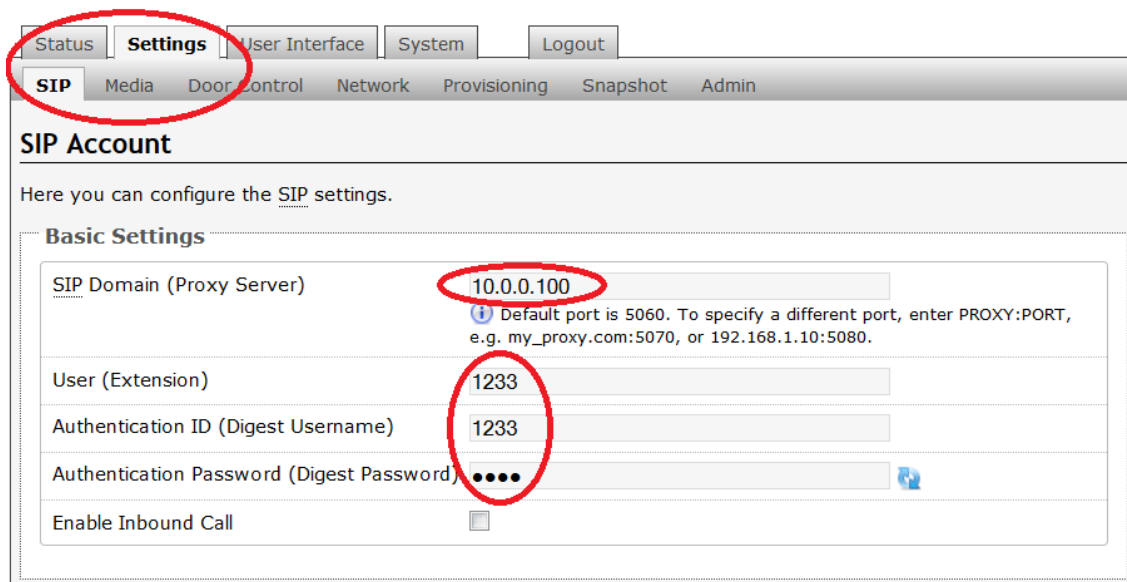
Status Settings User Interface System Logout

SIP Media Door Control Network Provisioning Snapshot Admin

SIP Account

Here you can configure the SIP settings.

Basic Settings

SIP Domain (Proxy Server) 10.0.0.100

Default port is 5060. To specify a different port, enter PROXY:PORT, e.g. my_proxy.com:5070, or 192.168.1.10:5080.

User (Extension) 1233

Authentication ID (Digest Username) 1233

Authentication Password (Digest Password) ●●●●

Enable Inbound Call